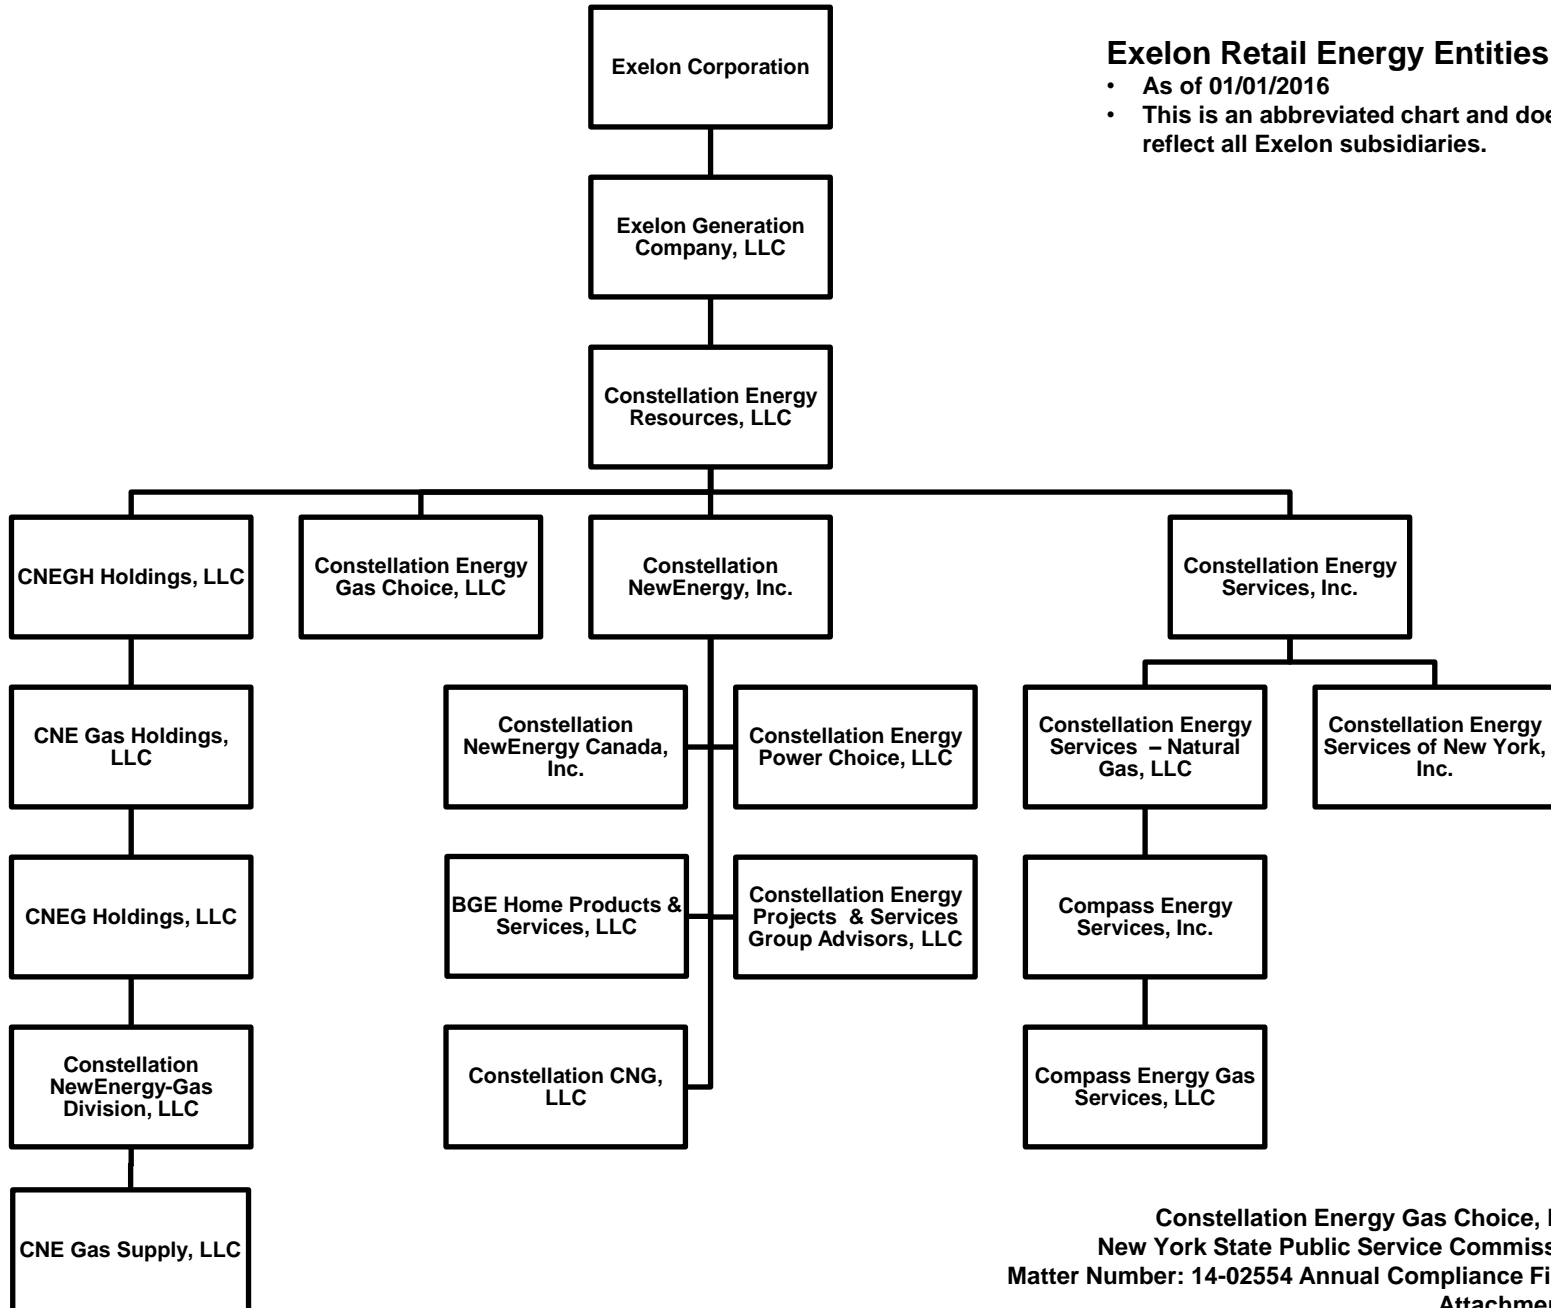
Exelon Retail Energy Entities
• As of 01/01/2016
• This is an abbreviated chart and doe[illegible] reflect all Exelon subsidiaries.

Exelon Corporation

Exelon Generation Company, LLC

Constellation Energy Resources, LLC

CNEGH Holdings, LLC

Constellation Energy Gas Choice, LLC

Constellation NewEnergy, Inc.

Constellation Energy Services, Inc.

CNE Gas Holdings, LLC

Constellation NewEnergy Canada, Inc.

Constellation Energy Power Choice, LLC

Constellation Energy Services – Natural Gas, LLC

Constellation Energy Services of New York, Inc.

CNEG Holdings, LLC

BGE Home Products & Services, LLC

Constellation Energy Projects & Services Group Advisors, LLC

Compass Energy Services, Inc.

Constellation NewEnergy-Gas Division, LLC

Constellation CNG, LLC

Compass Energy Gas Services, LLC

CNE Gas Supply, LLC

Constellation Energy Gas Choice, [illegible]
New York State Public Service Commiss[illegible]
Matter Number: 14-02554 Annual Compliance Fi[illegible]
Attachme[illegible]